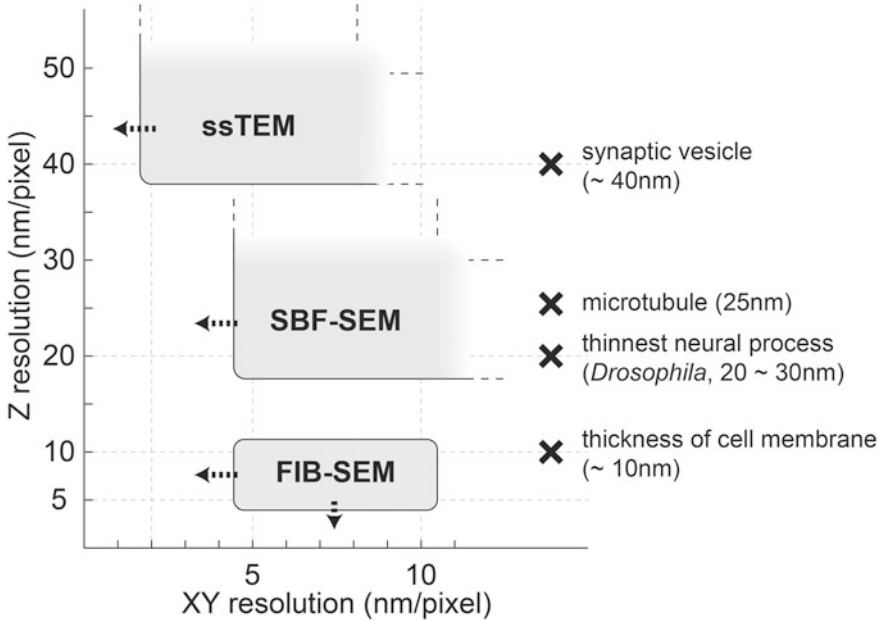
50
40
30
20
10
5
Z resolution (nm/pixel)

ssTEM
SBF-SEM
FIB-SEM

synaptic vesicle (~ 40nm)
microtubule (25nm)
thinnest neural process (*Drosophila*, 20 ~ 30nm)
thickness of cell membrane (~ 10nm)

5
10
XY resolution (nm/pixel)